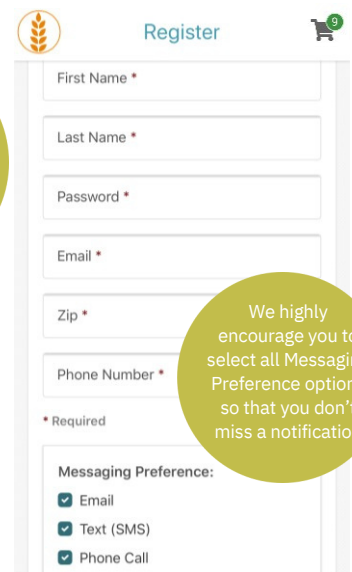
Register

9

First Name *

Last Name *

Password *

Email *

Zip *

Phone Number *

* Required

We highly encourage you to select all Messagin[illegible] Preference option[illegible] so that you don'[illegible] miss a notificatio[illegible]

Messaging Preference:

Email

Text (SMS)

Phone Call